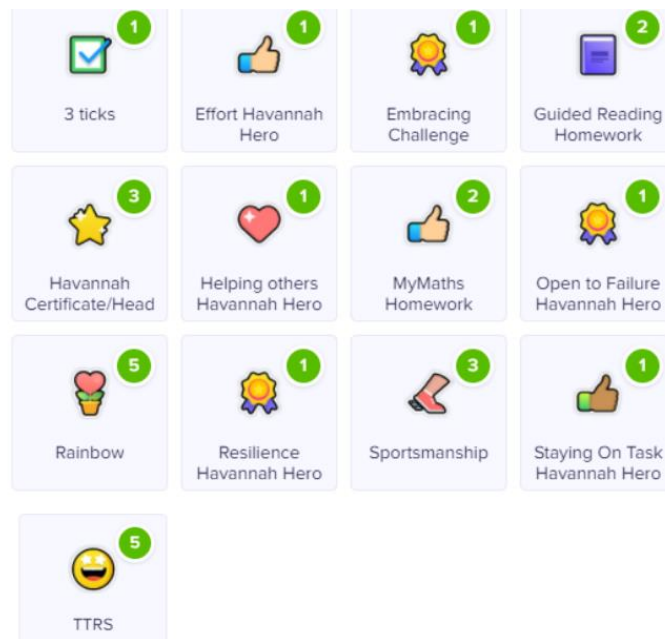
1
3 ticks

1
Effort Havannah Hero

1
Embracing Challenge

2
Guided Reading Homework

3
Havannah Certificate/Head

1
Helping others Havannah Hero

2
MyMaths Homework

1
Open to Failure Havannah Hero

5
Rainbow

1
Resilience Havannah Hero

3
Sportsmanship

1
Staying On Task Havannah Hero

5
TTRS